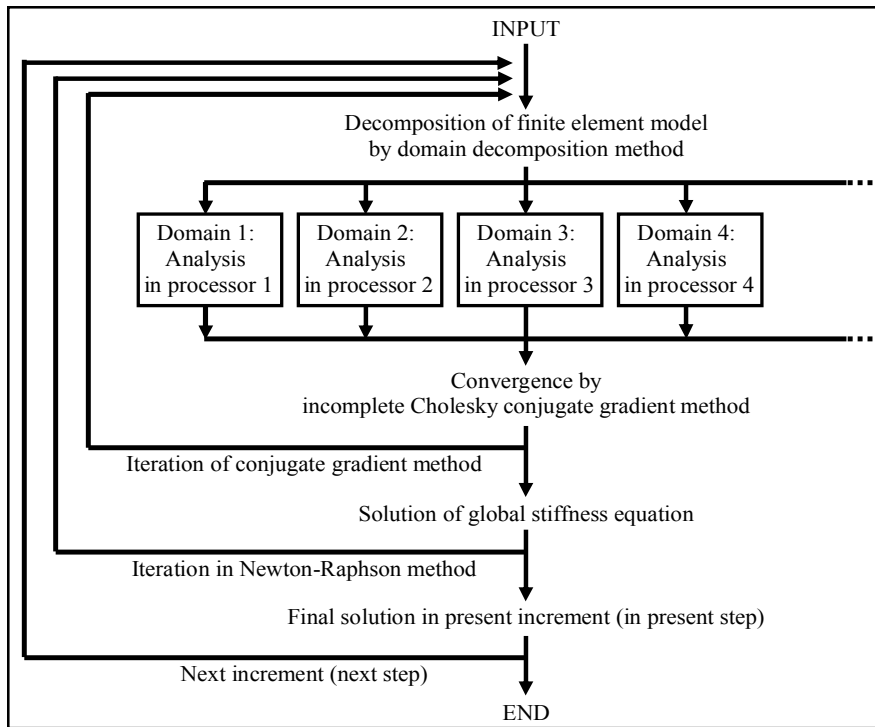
INPUT

Decomposition of finite element model by domain decomposition method

Domain 1: Analysis in processor 1

Domain 2: Analysis in processor 2

Domain 3: Analysis in processor 3

Domain 4: Analysis in processor 4

...

...

Convergence by incomplete Cholesky conjugate gradient method

Iteration of conjugate gradient method

Solution of global stiffness equation

Iteration in Newton-Raphson method

Final solution in present increment (in present step)

Next increment (next step)

END